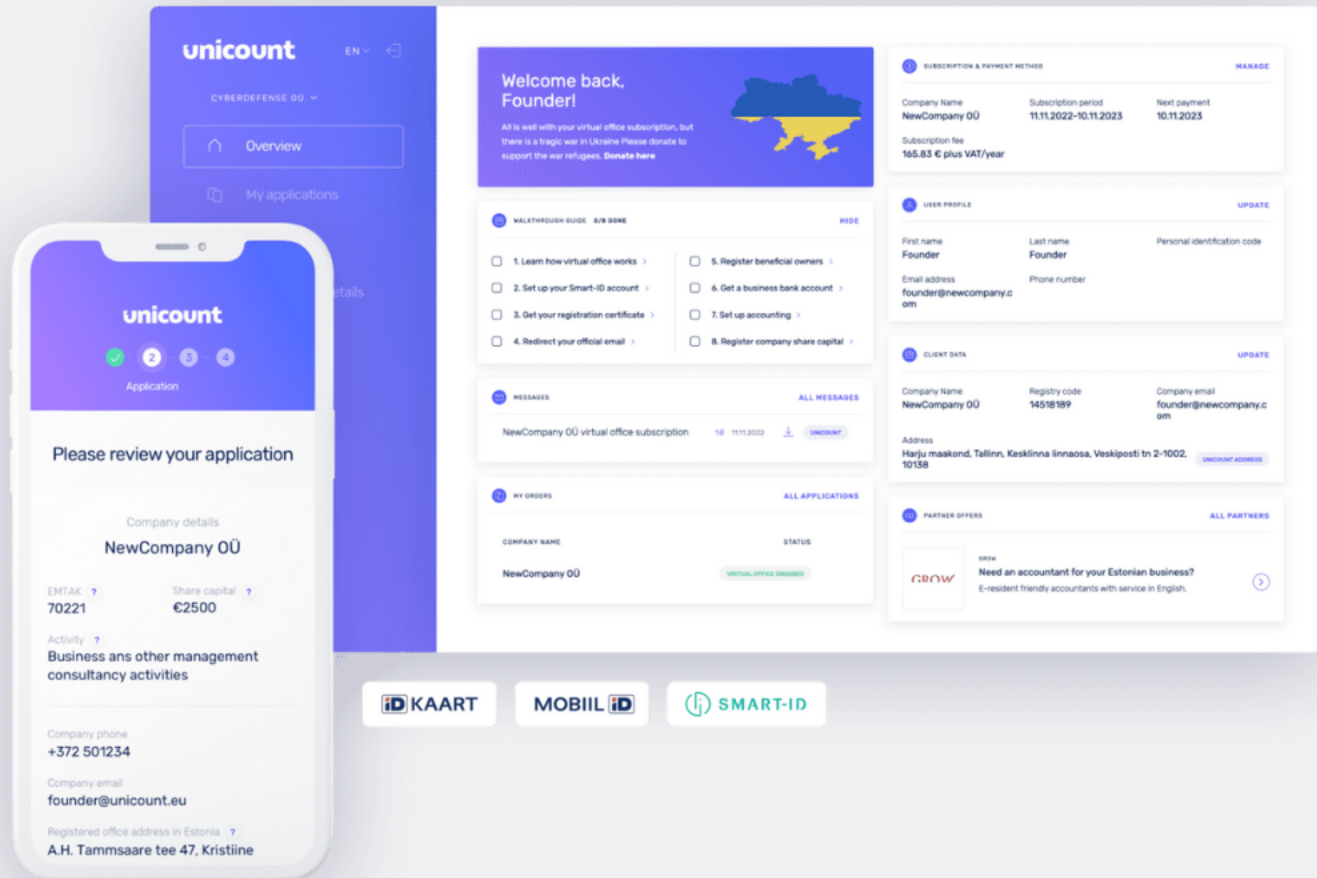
unicount
EN
CYBERDEFENSE OÜ
Overview
My applications
details

Welcome back, Founder!
All is well with your virtual office subscription, but there is a tragic war in Ukraine Please donate to support the war refugees. Donate here

SUBSCRIPTION & PAYMENT METHOD
MANAGE
Company Name
NewCompany OÜ
Subscription period
11.11.2022-10.11.2023
Next payment
10.11.2023
Subscription fee
165.83 € plus VAT/year

WALKTHROUGH GUIDE 0/8 DONE
HIDE
1. Learn how virtual office works
2. Set up your Smart-ID account
3. Get your registration certificate
4. Redirect your official email
5. Register beneficial owners
6. Get a business bank account
7. Set up accounting
8. Register company share capital

USER PROFILE
UPDATE
First name
Founder
Last name
Founder
Personal identification code
Email address
founder@newcompany.com
Phone number

MESSAGES
ALL MESSAGES
NewCompany OÜ virtual office subscription
11.11.2022
UNICOUNT

CLIENT DATA
UPDATE
Company Name
NewCompany OÜ
Registry code
14518189
Company email
founder@newcompany.com
Address
Harju maakond, Tallinn, Kesklinna linnaosa, Veskiposti tn 2-1002, 10138
UNICOUNT ADDRESS

MY ORDERS
ALL APPLICATIONS
COMPANY NAME
STATUS
NewCompany OÜ
VIRTUAL OFFICE ORDERED

PARTNER OFFERS
ALL PARTNERS
GROW
GROW
Need an accountant for your Estonian business?
E-resident friendly accountants with service in English.

unicount
2 3 4
Application
Please review your application
Company details
NewCompany OÜ
EMTAK ?
70221
Share capital ?
€2500
Activity ?
Business ans other management consultancy activities
Company phone
+372 501234
Company email
founder@unicount.eu
Registered office address in Estonia ?
A.H. Tammsaare tee 47, Kristiine

iD KAART
MOBIIL iD
SMART-ID